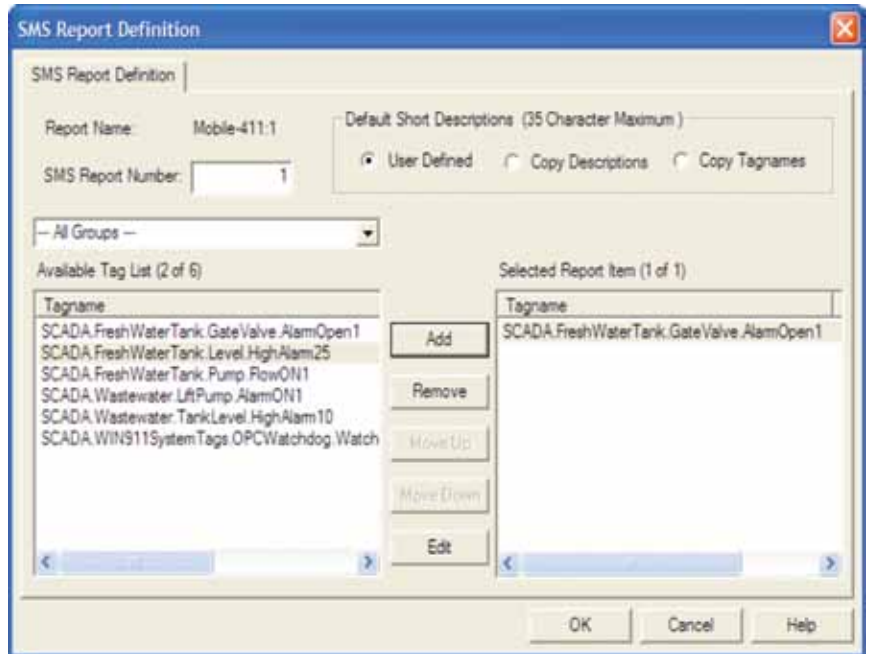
SMS Report Definition

SMS Report Definition

Report Name: Mobile-411:1

SMS Report Number: 1

Default Short Descriptions (35 Character Maximum)

User Defined

Copy Descriptions

Copy Tagnames

-- All Groups --

Available Tag List (2 of 6)

| Tagname |
|---|
| SCADA.FreshWaterTank.GateValve.AlarmOpen1 |
| SCADA.FreshWaterTank.Level.HighAlarm25 |
| SCADA.FreshWaterTank.Pump.FlowON1 |
| SCADA.Wastewater.LiftPump.AlarmON1 |
| SCADA.Wastewater.TankLevel.HighAlarm10 |
| SCADA.WIN911SystemTags.OPCWatchdog.Watch |

Add

Remove

Move Up

Move Down

Edit

Selected Report Item (1 of 1)

| Tagname |
|---|
| SCADA.FreshWaterTank.GateValve.AlarmOpen1 |

OK

Cancel

Help